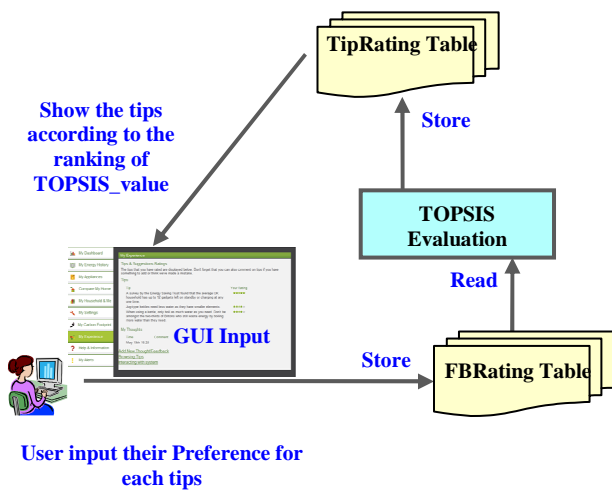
TipRating Table

Show the tips according to the ranking of TOPSIS_value

Store

TOPSIS Evaluation

Read

My Dashboard
My Energy History
My Appliances
Compare My House
My Household & Re
My Settings
My Carbon Footprint
My Experience
Help & Information
My Alerts

My Experience
Tips & Suggestions Ratings
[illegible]
Tips
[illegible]
My Thoughts
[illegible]
Add New Thought/Feedback
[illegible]
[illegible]

GUI Input

Store

FBRating Table

User input their Preference for each tips